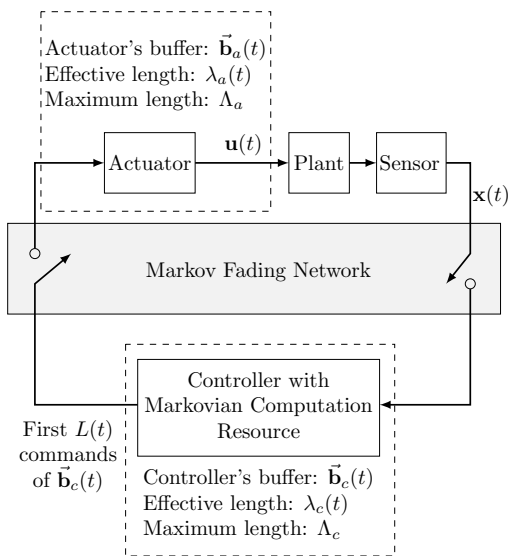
Actuator's buffer: $\vec{\mathbf{b}}_a(t)$
Effective length: $\lambda_a(t)$
Maximum length: $\Lambda_a$

Actuator

$\mathbf{u}(t)$

Plant

Sensor

$\mathbf{x}(t)$

Markov Fading Network

Controller with Markovian Computation Resource

First $L(t)$ commands of $\vec{\mathbf{b}}_c(t)$

Controller's buffer: $\vec{\mathbf{b}}_c(t)$
Effective length: $\lambda_c(t)$
Maximum length: $\Lambda_c$